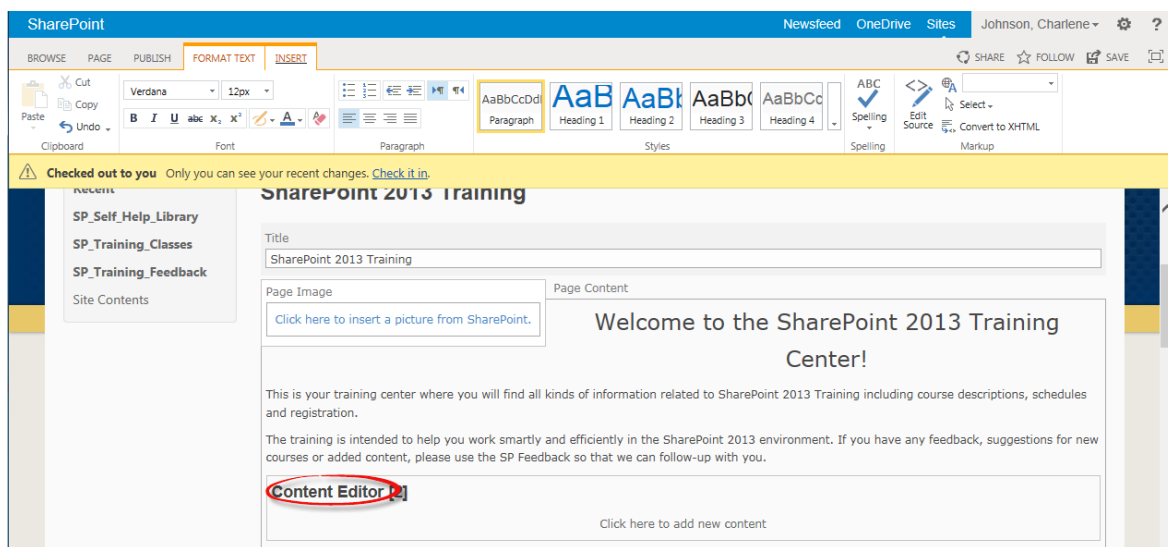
SharePoint

Newsfeed OneDrive Sites Johnson, Charlene ?

BROWSE PAGE PUBLISH FORMAT TEXT INSERT

SHARE FOLLOW SAVE

Cut
Copy
Paste
Undo
Clipboard

Verdana 12px
B I U abc $x_2$ $x^2$ A
Font

Paragraph

AaBbCcDdI Paragraph
AaB Heading 1
AaBb Heading 2
AaBb( Heading 3
AaBbCc Heading 4
Styles

ABC Spelling
Spelling

Edit Source
Select
Convert to XHTML
Markup

Checked out to you Only you can see your recent changes. Check it in.

Recent
SP_Self_Help_Library
SP_Training_Classes
SP_Training_Feedback
Site Contents

SharePoint 2013 Training

Title
SharePoint 2013 Training

Page Image
Click here to insert a picture from SharePoint.

Page Content

Welcome to the SharePoint 2013 Training Center!

This is your training center where you will find all kinds of information related to SharePoint 2013 Training including course descriptions, schedules and registration.

The training is intended to help you work smartly and efficiently in the SharePoint 2013 environment. If you have any feedback, suggestions for new courses or added content, please use the SP Feedback so that we can follow-up with you.

Content Editor [2]

Click here to add new content